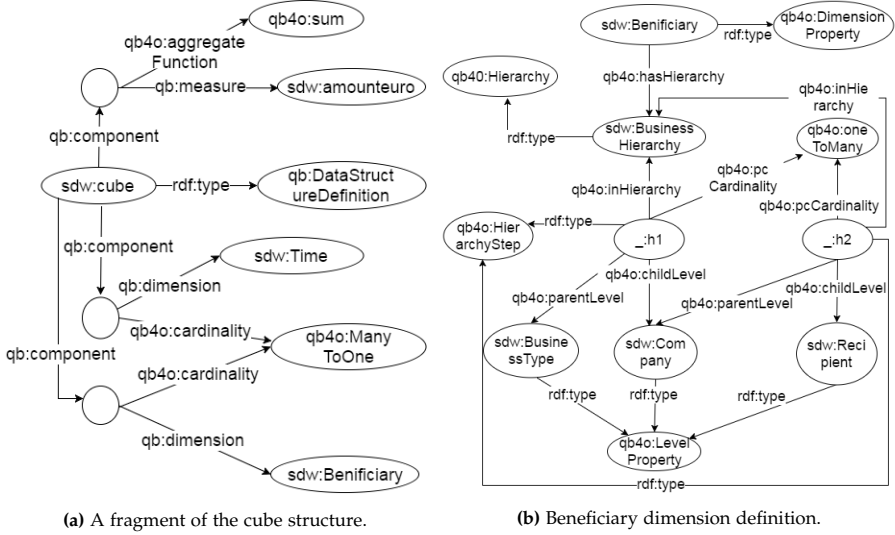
qb4o:sum

qb4o:aggregate Function

qb:measure

sdw:amounteuro

qb:component

sdw:cube

rdf:type

qb:DataStructureDefinition

qb:component

qb:dimension

sdw:Time

qb4o:cardinality

qb4o:ManyToOne

qb:component

qb4o:cardinality

qb:dimension

sdw:Benificiary

**(a)** A fragment of the cube structure.

sdw:Benificiary

rdf:type

qb4o:Dimension Property

qb40:Hierarchy

qb4o:hasHierarchy

qb4o:inHierarchy

rdf:type

sdw:Business Hierarchy

qb4o:oneToMany

qb4o:pc Cardinality

qb4o:inHierarchy

qb4o:pcCardinality

qb4o:HierarchyStep

rdf:type

_:h1

_:h2

qb4o:childLevel

qb4o:parentLevel

qb4o:parentLevel

qb4o:childLevel

sdw:BusinessType

sdw:Company

sdw:Recipient

rdf:type

rdf:type

rdf:type

qb4o:Level Property

rdf:type

**(b)** Beneficiary dimension definition.